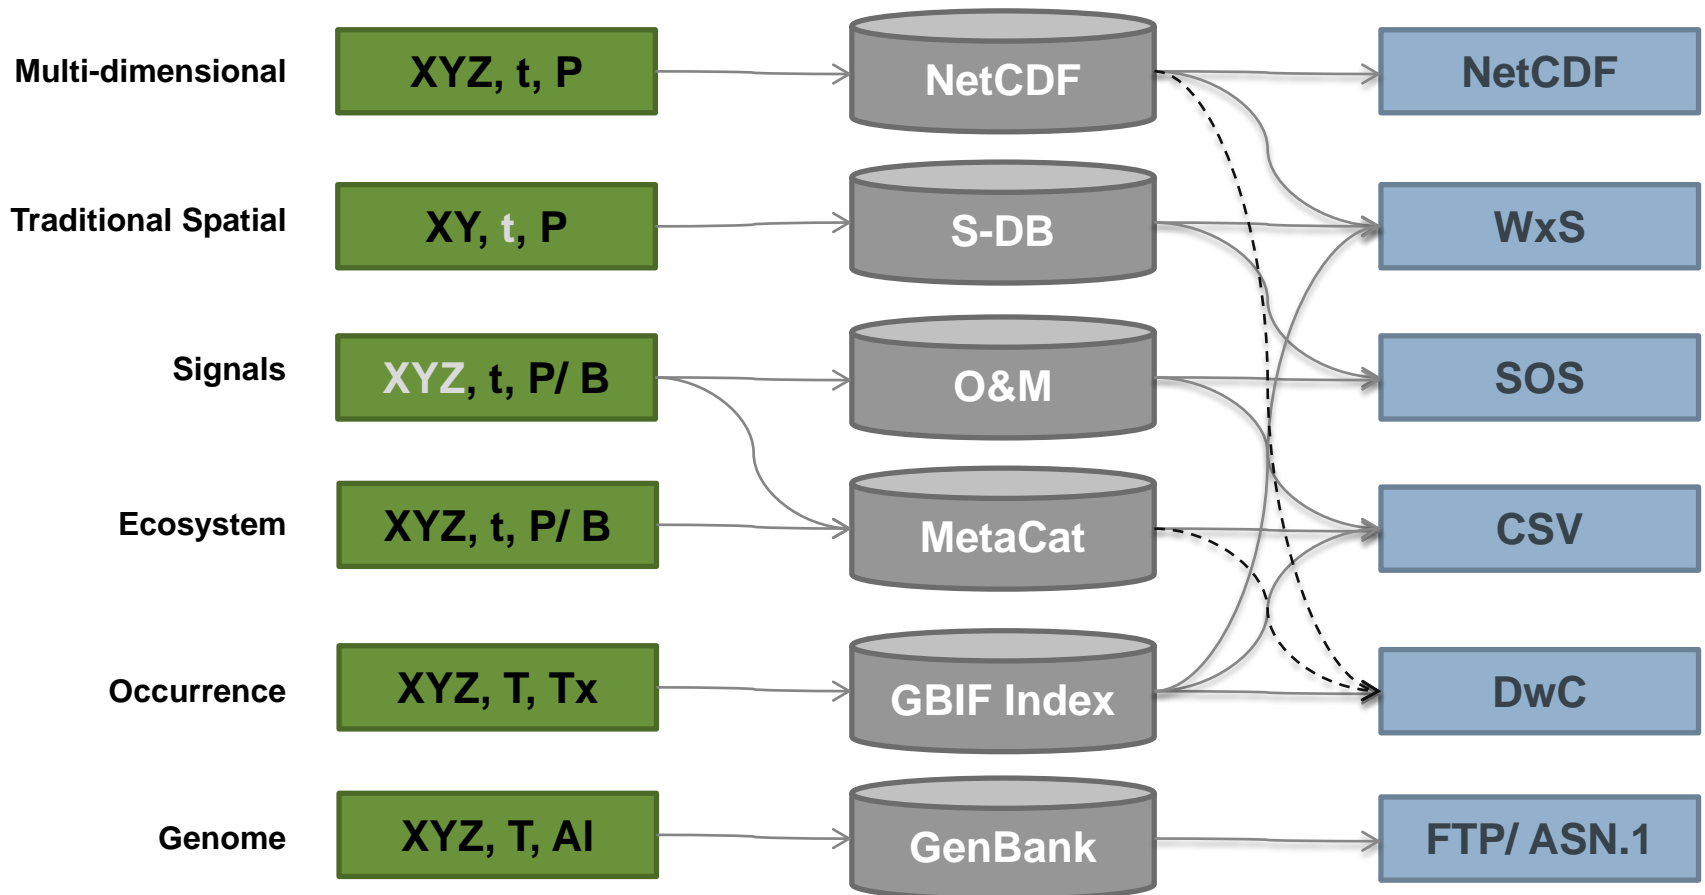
Multi-dimensional

XYZ, t, P

NetCDF

NetCDF

Traditional Spatial

XY, t, P

S-DB

WxS

Signals

XYZ, t, P/ B

O&M

SOS

Ecosystem

XYZ, t, P/ B

MetaCat

CSV

Occurrence

XYZ, T, Tx

GBIF Index

DwC

Genome

XYZ, T, AI

GenBank

FTP/ ASN.1